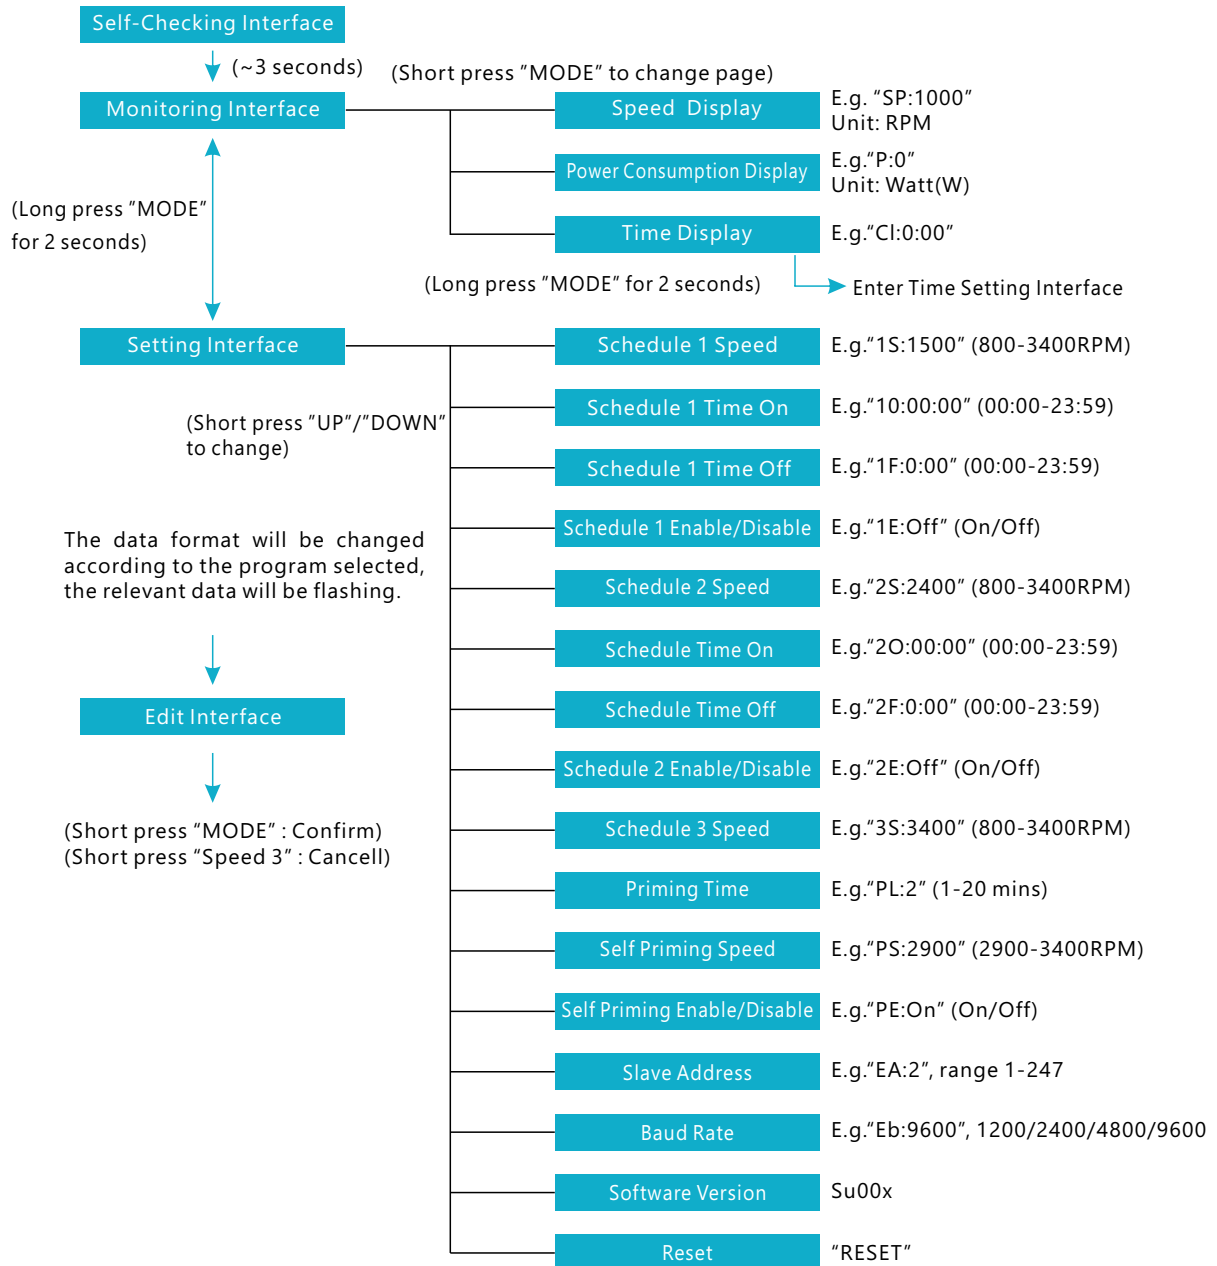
Self-Checking Interface

(~3 seconds)

Monitoring Interface

(Short press "MODE" to change page)

Speed Display
E.g. "SP:1000"
Unit: RPM

Power Consumption Display
E.g."P:0"
Unit: Watt(W)

Time Display
E.g."Cl:0:00"

(Long press "MODE" for 2 seconds)

(Long press "MODE" for 2 seconds)

Enter Time Setting Interface

Setting Interface

(Short press "UP"/"DOWN" to change)

The data format will be changed according to the program selected, the relevant data will be flashing.

Edit Interface

(Short press "MODE" : Confirm)
(Short press "Speed 3" : Cancell)

| Schedule 1 Speed | E.g."1S:1500" (800-3400RPM) |
|---|---|
| Schedule 1 Time On | E.g."10:00:00" (00:00-23:59) |
| Schedule 1 Time Off | E.g."1F:0:00" (00:00-23:59) |
| Schedule 1 Enable/Disable | E.g."1E:Off" (On/Off) |
| Schedule 2 Speed | E.g."2S:2400" (800-3400RPM) |
| Schedule Time On | E.g."2O:00:00" (00:00-23:59) |
| Schedule Time Off | E.g."2F:0:00" (00:00-23:59) |
| Schedule 2 Enable/Disable | E.g."2E:Off" (On/Off) |
| Schedule 3 Speed | E.g."3S:3400" (800-3400RPM) |
| Priming Time | E.g."PL:2" (1-20 mins) |
| Self Priming Speed | E.g."PS:2900" (2900-3400RPM) |
| Self Priming Enable/Disable | E.g."PE:On" (On/Off) |
| Slave Address | E.g."EA:2", range 1-247 |
| Baud Rate | E.g."Eb:9600", 1200/2400/4800/9600 |
| Software Version | Su00x |
| Reset | "RESET" |